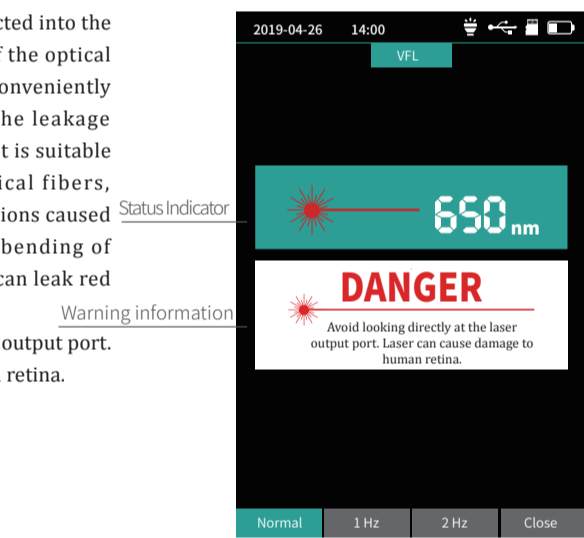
cted into the
f the optical
onveniently
he leakage
t is suitable
ical fibers,
ions caused
bending of
can leak red

output port.
retina.

Status Indicator

Warning information

2019-04-26 14:00

VFL

650 nm

DANGER

Avoid looking directly at the laser output port. Laser can cause damage to human retina.

Normal | 1 Hz | 2 Hz | Close